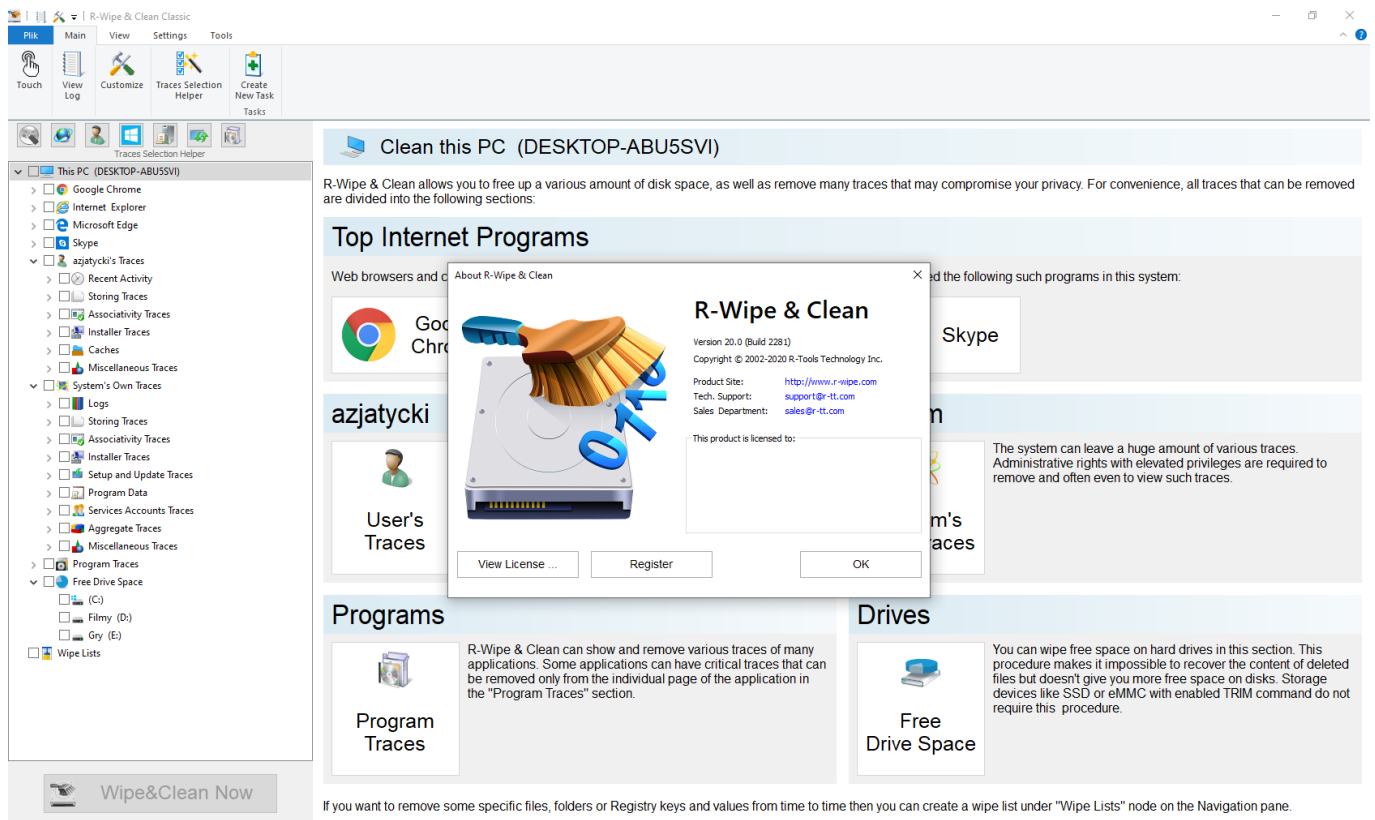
R-Wipe & Clean Classic

Plik | Main | View | Settings | Tools

Touch | View Log | Customize | Traces Selection Helper | Create New Task
Tasks

Traces Selection Helper

This PC (DESKTOP-ABU5SVI)
Google Chrome
Internet Explorer
Microsoft Edge
Skype
azjatycki's Traces
Recent Activity
Storing Traces
Associativity Traces
Installer Traces
Caches
Miscellaneous Traces
System's Own Traces
Logs
Storing Traces
Associativity Traces
Installer Traces
Setup and Update Traces
Program Data
Services Accounts Traces
Aggregate Traces
Miscellaneous Traces
Program Traces
Free Drive Space
(C:)
Filmy (D:)
Gry (E:)
Wipe Lists

Wipe&Clean Now

Clean this PC (DESKTOP-ABU5SVI)

R-Wipe & Clean allows you to free up a various amount of disk space, as well as remove many traces that may compromise your privacy. For convenience, all traces that can be removed are divided into the following sections:

Top Internet Programs

Web browsers and c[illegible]d the following such programs in this system:

Goo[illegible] Chro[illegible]

Skype

azjatycki

User's Traces

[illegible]m

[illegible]m's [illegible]aces

The system can leave a huge amount of various traces. Administrative rights with elevated privileges are required to remove and often even to view such traces.

About R-Wipe & Clean

R-Wipe & Clean

Version 20.0 (Build 2281)
Copyright © 2002-2020 R-Tools Technology Inc.

Product Site: http://www.r-wipe.com
Tech. Support: support@r-tt.com
Sales Department: sales@r-tt.com

This product is licensed to:

View License ...
Register
OK

Programs

R-Wipe & Clean can show and remove various traces of many applications. Some applications can have critical traces that can be removed only from the individual page of the application in the "Program Traces" section.

Program Traces

Drives

You can wipe free space on hard drives in this section. This procedure makes it impossible to recover the content of deleted files but doesn't give you more free space on disks. Storage devices like SSD or eMMC with enabled TRIM command do not require this procedure.

Free Drive Space

If you want to remove some specific files, folders or Registry keys and values from time to time then you can create a wipe list under "Wipe Lists" node on the Navigation pane.